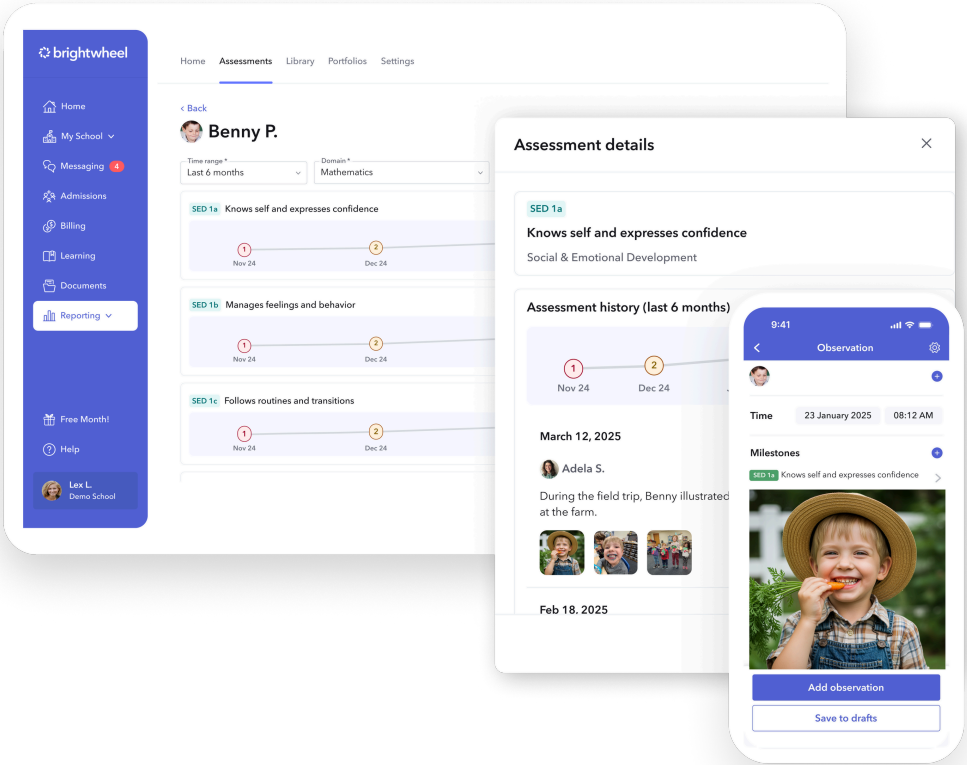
brightwheel

Home
My School
Messaging 4
Admissions
Billing
Learning
Documents
Reporting

Free Month!
Help
Lex L.
Demo School

Home Assessments Library Portfolios Settings

< Back
Benny P.

Time range *
Last 6 months
Domain *
Mathematics

SED 1a Knows self and expresses confidence
1 Nov 24
2 Dec 24

SED 1b Manages feelings and behavior
1 Nov 24
2 Dec 24

SED 1c Follows routines and transitions
1 Nov 24
2 Dec 24

Assessment details

SED 1a
Knows self and expresses confidence
Social & Emotional Development

Assessment history (last 6 months)
1 Nov 24
2 Dec 24

March 12, 2025
Adela S.
During the field trip, Benny illustrated at the farm.

Feb 18, 2025

9:41
Observation
Time 23 January 2025 08:12 AM
Milestones
SED 1a Knows self and expresses confidence
Add observation
Save to drafts